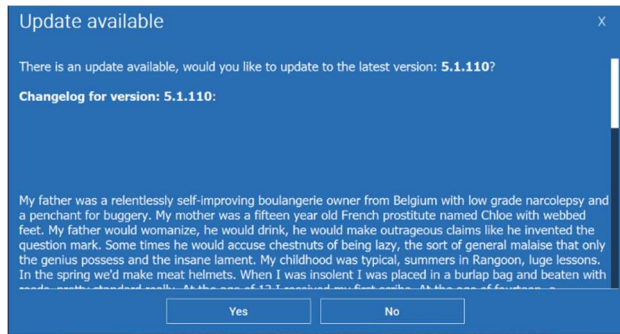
Update available

X

There is an update available, would you like to update to the latest version: 5.1.110?

Changelog for version: 5.1.110:

My father was a relentlessly self-improving boulangerie owner from Belgium with low grade narcolepsy and a penchant for buggery. My mother was a fifteen year old French prostitute named Chloe with webbed feet. My father would womanize, he would drink, he would make outrageous claims like he invented the question mark. Some times he would accuse chestnuts of being lazy, the sort of general malaise that only the genius possess and the insane lament. My childhood was typical, summers in Rangoon, luge lessons. In the spring we'd make meat helmets. When I was insolent I was placed in a burlap bag and beaten with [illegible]

Yes

No